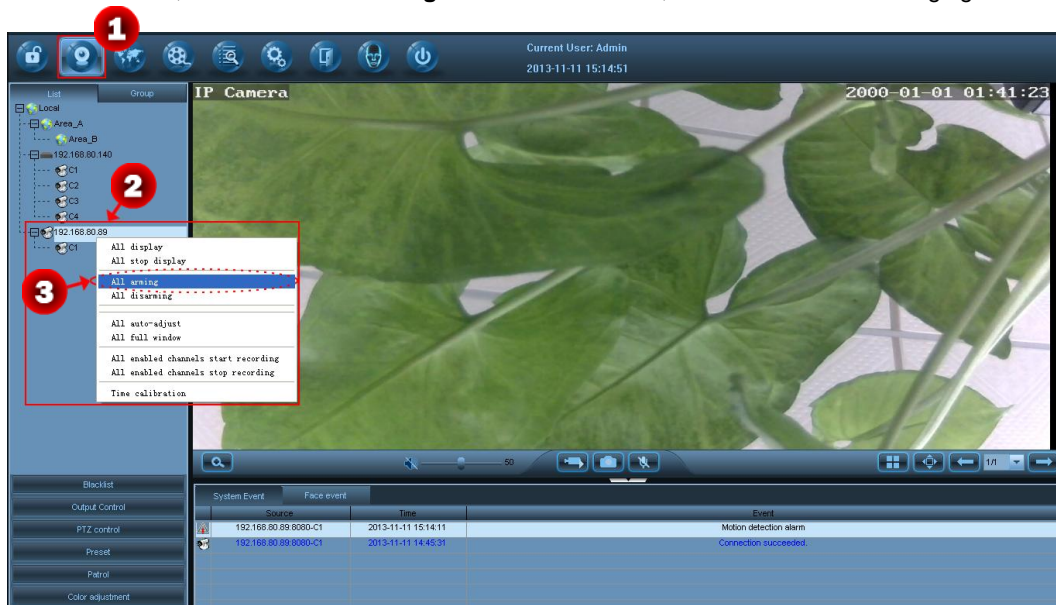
1

Current User: Admin
2013-11-11 15:14:51

List
Group

Local
Area_A
Area_B
192.168.80.140
C1
C2
C3
C4
192.168.80.89
C1

2

3

All display
All stop display
All arming
All disarming
All auto-adjust
All full window
All enabled channels start recording
All enabled channels stop recording
Time calibration

IP Camera
2000-01-01 01:41:23

50

1/1

Blacklist
Output Control
PTZ control
Preset
Patrol
Color adjustment

System Event
Face event

| | Source | Time | Event |
|---|---|---|---|
| | 192.168.80.89:8080-C1 | 2013-11-11 15:14:11 | Motion detection alarm |
| | 192.168.80.89:8080-C1 | 2013-11-11 14:45:31 | Connection succeeded. |